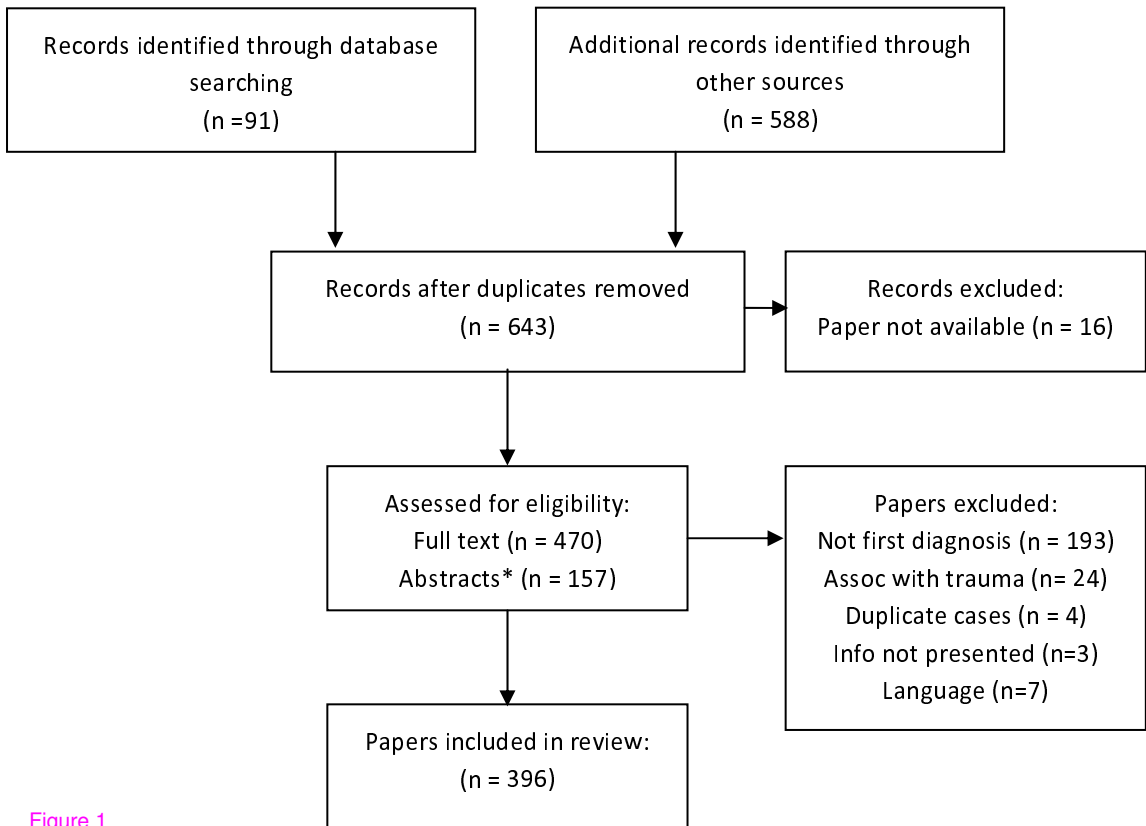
Records identified through database searching
(n =91)

Additional records identified through other sources
(n = 588)

Records after duplicates removed
(n = 643)

Records excluded:
Paper not available (n = 16)

Assessed for eligibility:
Full text (n = 470)
Abstracts* (n = 157)

Papers excluded:
Not first diagnosis (n = 193)
Assoc with trauma (n= 24)
Duplicate cases (n = 4)
Info not presented (n=3)
Language (n=7)

Papers included in review:
(n = 396)

Figure 1